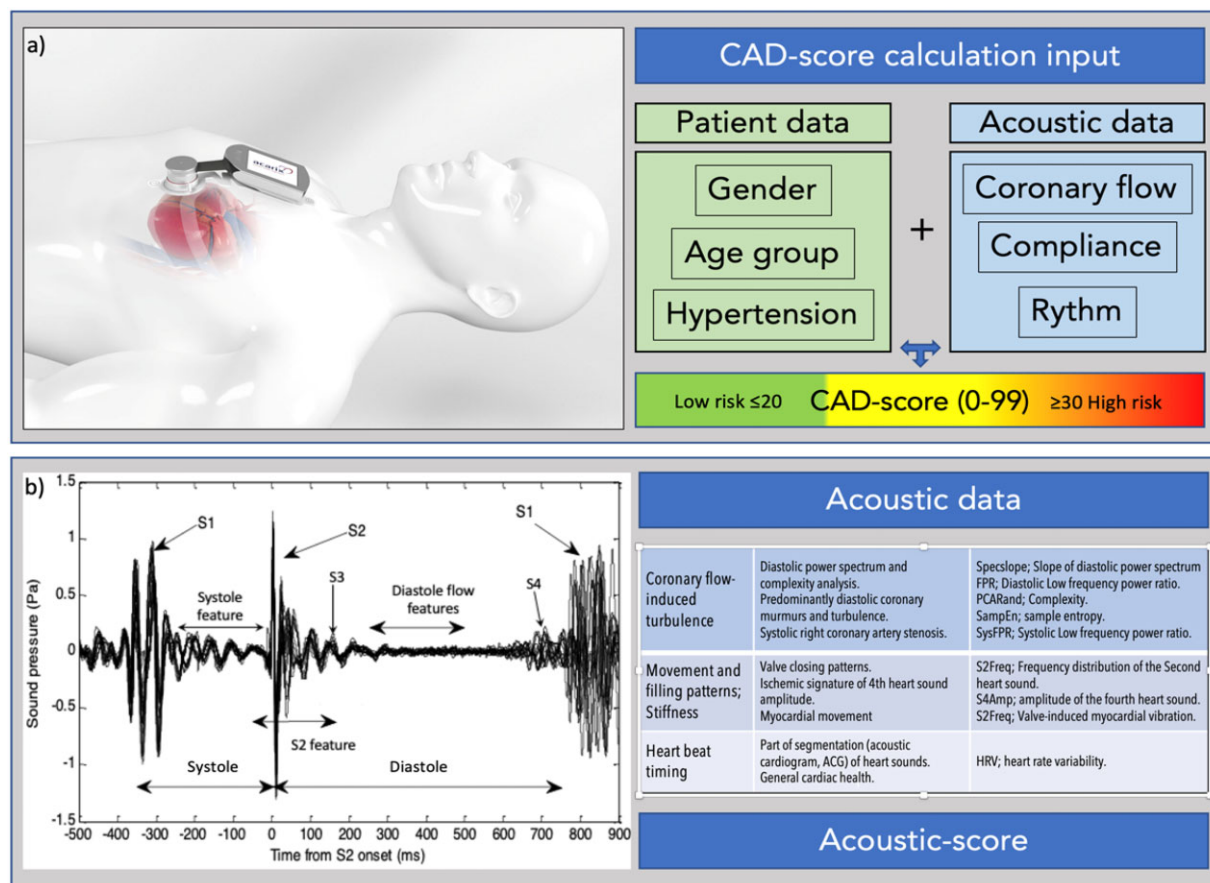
a)

acarix

CAD-score calculation input

Patient data

Gender

Age group

Hypertension

+

Acoustic data

Coronary flow

Compliance

Rythm

Low risk ≤20 CAD-score (0-99) ≥30 High risk

b)

S1 S2 S3 S4 S1

Systole feature

Diastole flow features

S2 feature

Systole

Diastole

Sound pressure (Pa)

Time from S2 onset (ms)

1.5, 1, 0.5, 0, -0.5, -1, -1.5

-500, -400, -300, -200, -100, 0, 100, 200, 300, 400, 500, 600, 700, 800, 900

Acoustic data

| | | |
|---|---|---|
| Coronary flow-induced turbulence | Diastolic power spectrum and complexity analysis. Predominantly diastolic coronary murmurs and turbulence. Systolic right coronary artery stenosis. | Specslope; Slope of diastolic power spectrum FPR; Diastolic Low frequency power ratio. PCARand; Complexity. SampEn; sample entropy. SysFPR; Systolic Low frequency power ratio. |
| Movement and filling patterns; Stiffness | Valve closing patterns. Ischemic signature of 4th heart sound amplitude. Myocardial movement | S2Freq; Frequency distribution of the Second heart sound. S4Amp; amplitude of the fourth heart sound. S2Freq; Valve-induced myocardial vibration. |
| Heart beat timing | Part of segmentation (acoustic cardiogram, ACG) of heart sounds. General cardiac health. | HRV; heart rate variability. |

Acoustic-score